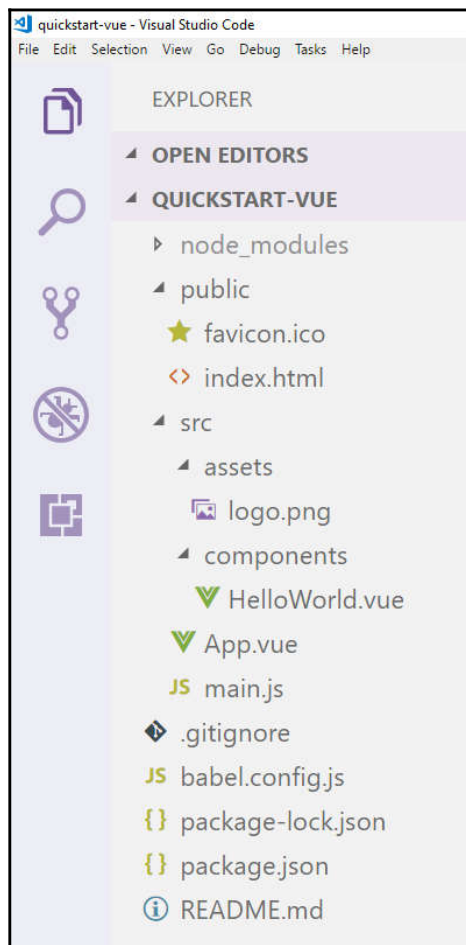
quickstart-vue - Visual Studio Code
File Edit Selection View Go Debug Tasks Help

EXPLORER

OPEN EDITORS

QUICKSTART-VUE

node_modules

public

favicon.ico

index.html

src

assets

logo.png

components

HelloWorld.vue

App.vue

main.js

.gitignore

babel.config.js

package-lock.json

package.json

README.md